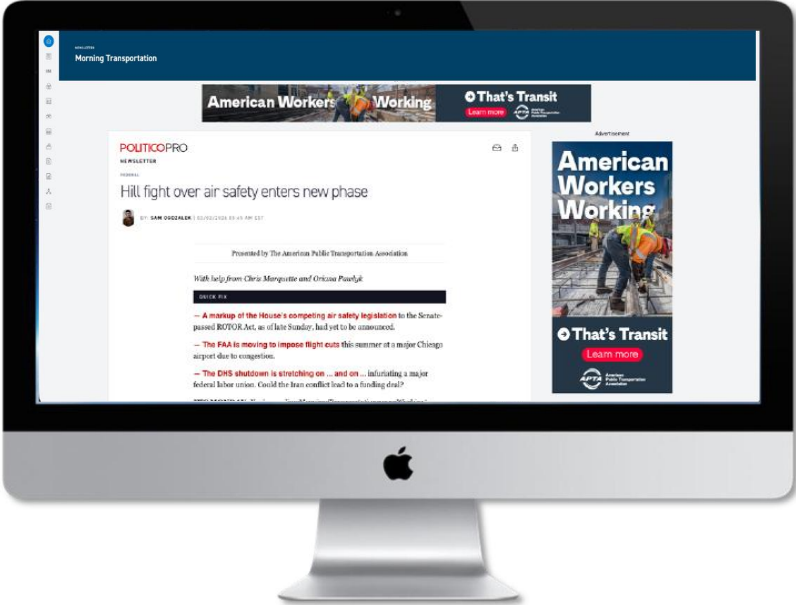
NEWSLETTER
Morning Transportation

American Workers Working
That's Transit
Learn more
APTA American Public Transportation Association

Advertisement

POLITICOPRO
NEWSLETTER

FEDERAL
Hill fight over air safety enters new phase

BY: SAM OGOZALEK | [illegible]

Presented by The American Public Transportation Association

With help from Chris Marquette and Oriana Pawlyk

QUICK FIX

— A markup of the House's competing air safety legislation to the Senate-passed ROTOR Act, as of late Sunday, had yet to be announced.

— The FAA is moving to impose flight cuts this summer at a major Chicago airport due to congestion.

— The DHS shutdown is stretching on … and on … infuriating a major federal labor union. Could the Iran conflict lead to a funding deal?

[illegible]

American Workers Working
That's Transit
Learn more
APTA American Public Transportation Association